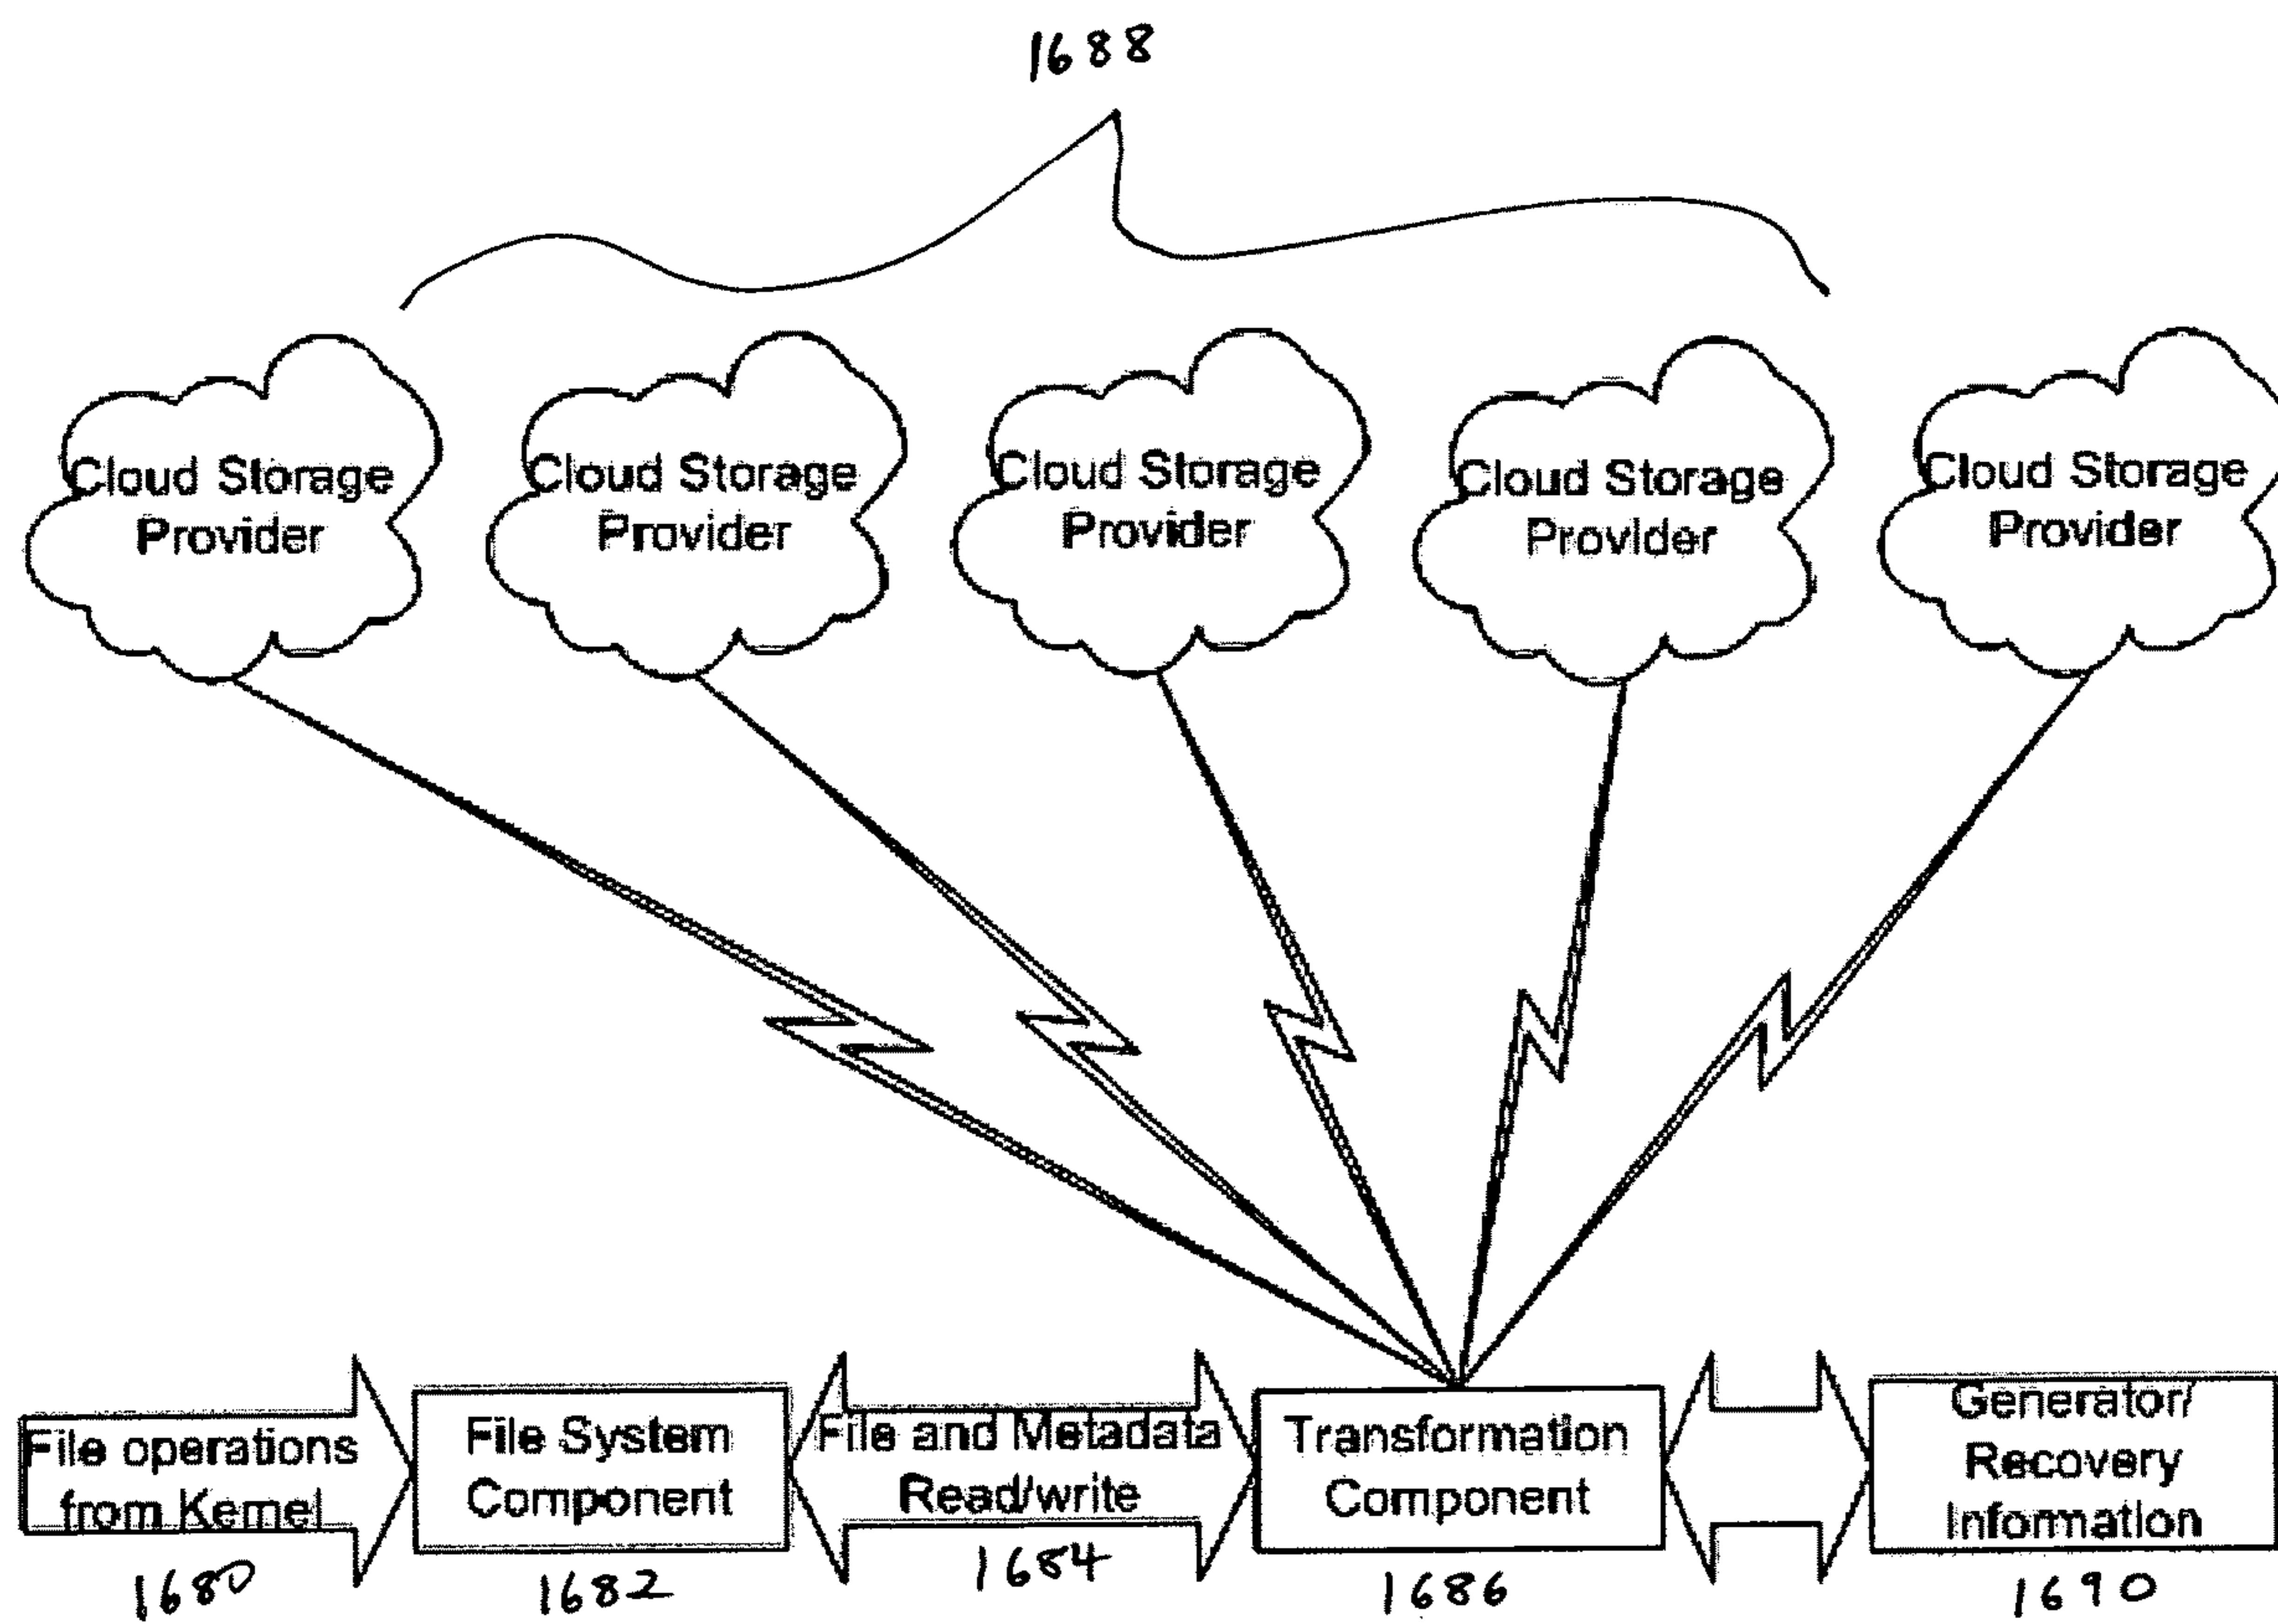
1688

Cloud Storage Provider

Cloud Storage Provider

Cloud Storage Provider

Cloud Storage Provider

Cloud Storage Provider

File operations from Kernel
1680

File System Component
1682

File and Metadata Read/write
1684

Transformation Component
1686

Generator/ Recovery Information
1690